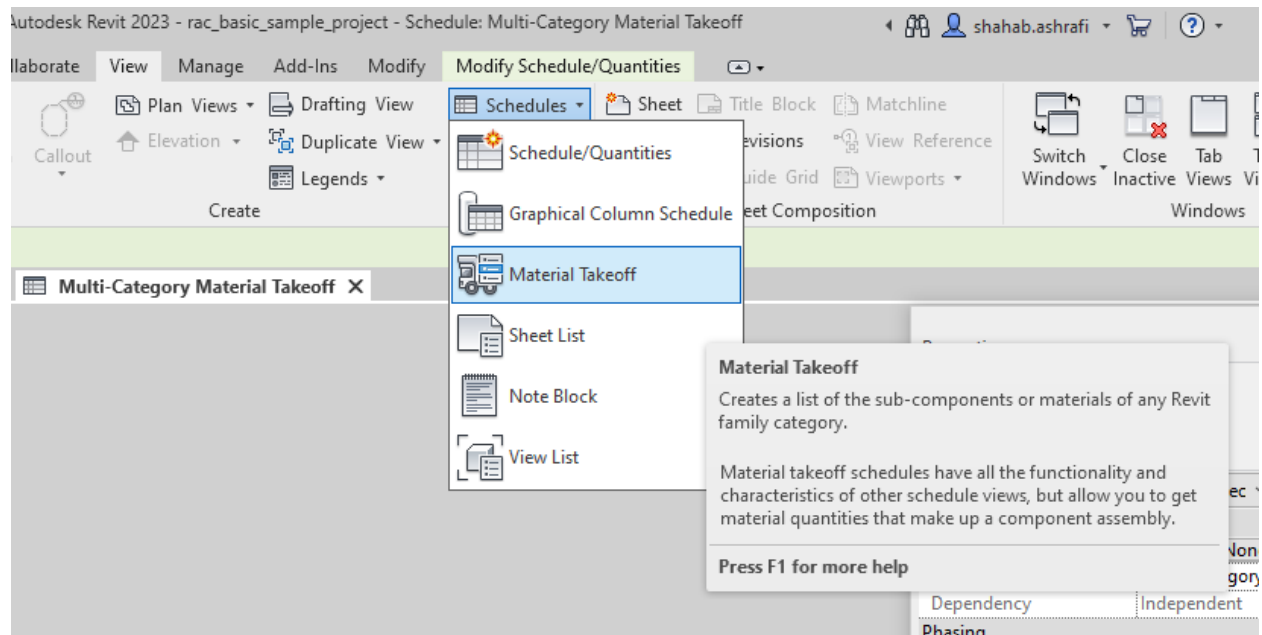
utodesk Revit 2023 - rac_basic_sample_project - Schedule: Multi-Category Material Takeoff

shahab.ashrafi

llaborate View Manage Add-Ins Modify Modify Schedule/Quantities

Callout

Plan Views
Elevation
Drafting View
Duplicate View
Legends

Create

Schedules
Sheet
Title Block
Matchline
evisions
View Reference
uide Grid
Viewports
eet Composition

Switch Windows
Close Inactive
Tab Views

Windows

Schedule/Quantities
Graphical Column Schedule
Material Takeoff
Sheet List
Note Block
View List

Multi-Category Material Takeoff

Material Takeoff

Creates a list of the sub-components or materials of any Revit family category.

Material takeoff schedules have all the functionality and characteristics of other schedule views, but allow you to get material quantities that make up a component assembly.

Press F1 for more help

ec
Non
gory
Dependency Independent
Phasing